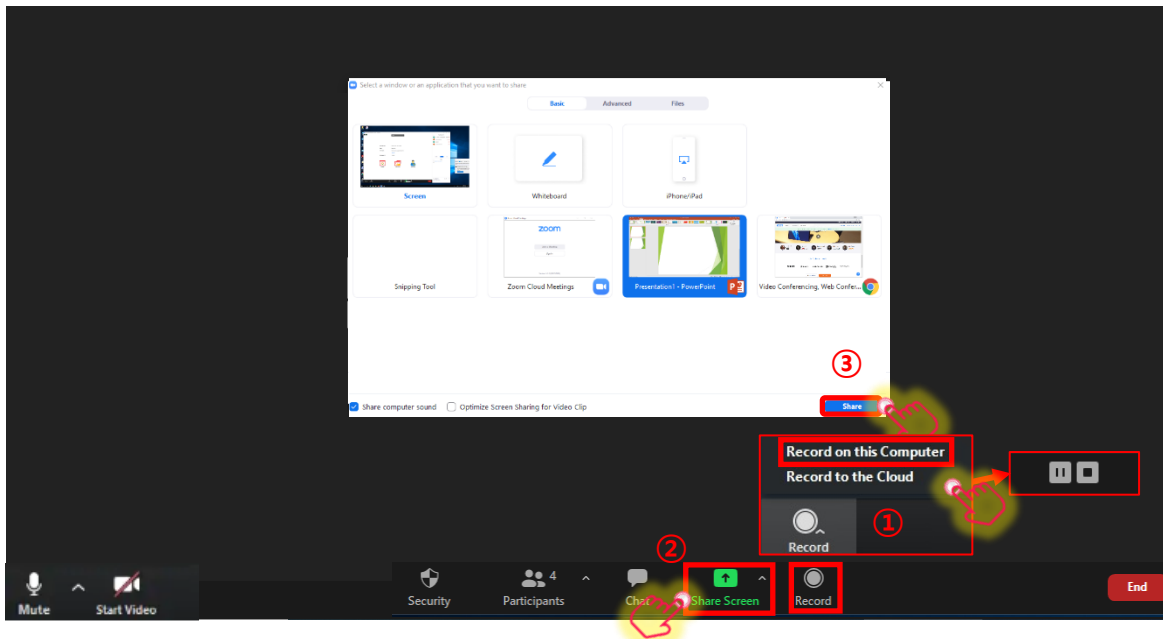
Select a window or an application that you want to share

Basic
Advanced
Files

Screen
Whiteboard
iPhone/iPad

zoom

Snipping Tool
Zoom Cloud Meetings
Presentation1 - PowerPoint
Video Conferencing, Web Confer...

Share computer sound
Optimize Screen Sharing for Video Clip

③
Share

Record on this Computer
Record to the Cloud

①
Record

②

Mute
Start Video
Security
4
Participants
Chat
Share Screen
Record
End